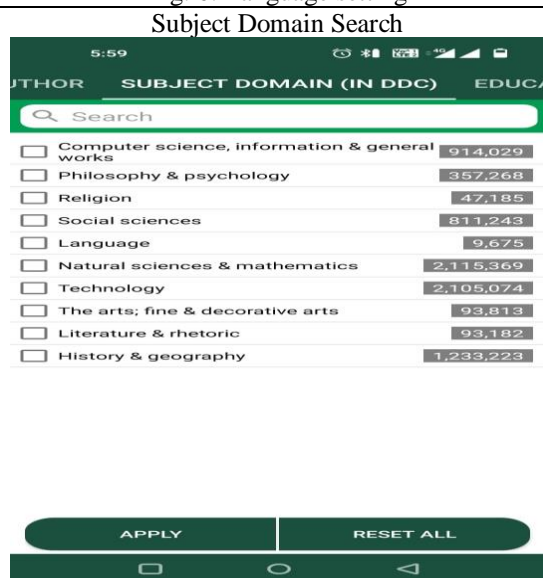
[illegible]

Subject Domain Search

5:59

UTHOR SUBJECT DOMAIN (IN DDC) EDUC

Search

Computer science, information & general works 914,029
Philosophy & psychology 357,268
Religion 47,185
Social sciences 811,243
Language 9,675
Natural sciences & mathematics 2,115,369
Technology 2,105,074
The arts; fine & decorative arts 93,813
Literature & rhetoric 93,182
History & geography 1,233,223

APPLY
RESET ALL